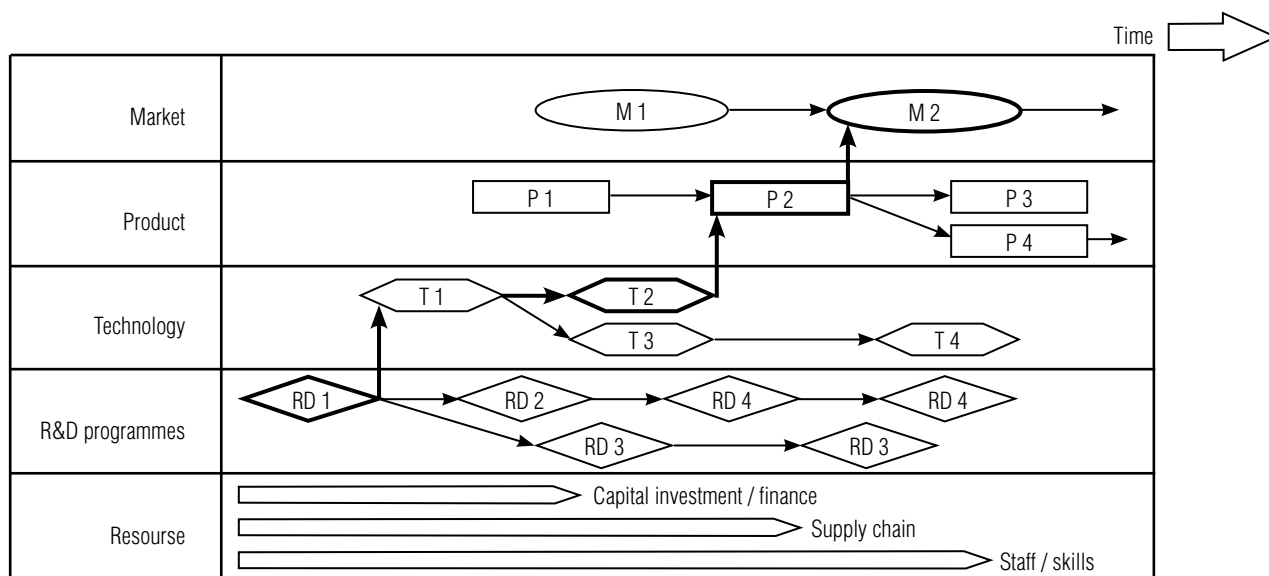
Time

Market

M 1

M 2

Product

P 1

P 2

P 3

P 4

Technology

T 1

T 2

T 3

T 4

R&D programmes

RD 1

RD 2

RD 4

RD 4

RD 3

RD 3

Resourse

Capital investment / finance

Supply chain

Staff / skills